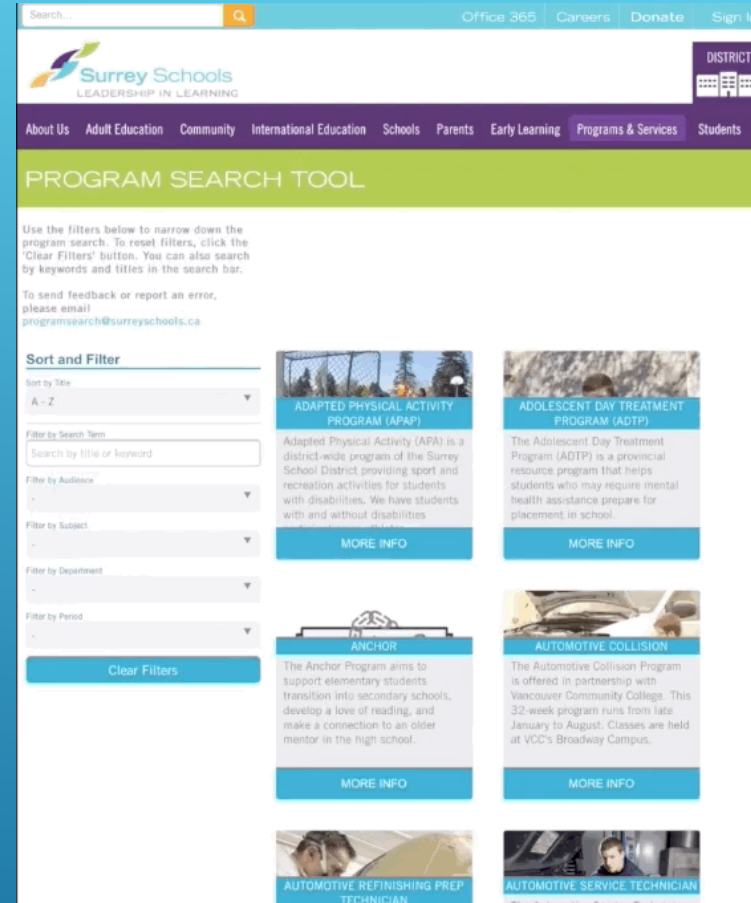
Search...

Office 365 Careers Donate Sign I

Surrey Schools
LEADERSHIP IN LEARNING

DISTRICT

About Us Adult Education Community International Education Schools Parents Early Learning Programs & Services Students

PROGRAM SEARCH TOOL

Use the filters below to narrow down the program search. To reset filters, click the 'Clear Filters' button. You can also search by keywords and titles in the search bar.

To send feedback or report an error, please email programsearch@surreyschools.ca

Sort and Filter

Sort by Title
A - Z

Filter by Search Term
Search by title or keyword

Filter by Audience
-

Filter by Subject
-

Filter by Department
-

Filter by Period
-

Clear Filters

ADAPTED PHYSICAL ACTIVITY PROGRAM (APAP)

Adapted Physical Activity (APA) is a district-wide program of the Surrey School District providing sport and recreation activities for students with disabilities. We have students with and without disabilities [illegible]

MORE INFO

ADOLESCENT DAY TREATMENT PROGRAM (ADTP)

The Adolescent Day Treatment Program (ADTP) is a provincial resource program that helps students who may require mental health assistance prepare for placement in school.

MORE INFO

ANCHOR

The Anchor Program aims to support elementary students transition into secondary schools, develop a love of reading, and make a connection to an older mentor in the high school.

MORE INFO

AUTOMOTIVE COLLISION

The Automotive Collision Program is offered in partnership with Vancouver Community College. This 32-week program runs from late January to August. Classes are held at VCC's Broadway Campus.

MORE INFO

AUTOMOTIVE REFINISHING PREP TECHNICIAN

AUTOMOTIVE SERVICE TECHNICIAN